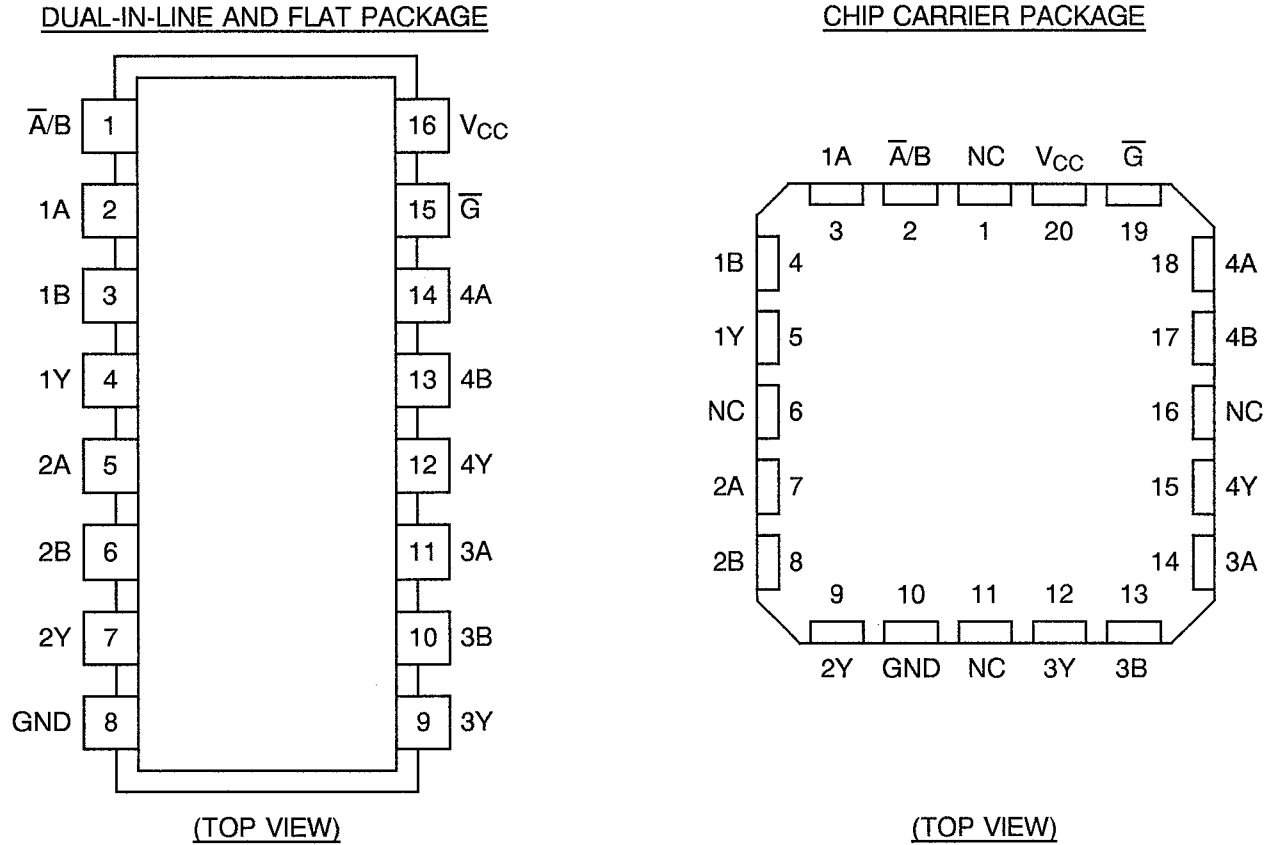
DUAL-IN-LINE AND FLAT PACKAGE

$\overline{A}$/B 1
1A 2
1B 3
1Y 4
2A 5
2B 6
2Y 7
GND 8
16 $V_{CC}$
15 $\overline{G}$
14 4A
13 4B
12 4Y
11 3A
10 3B
9 3Y

(TOP VIEW)

CHIP CARRIER PACKAGE

1A $\overline{A}$/B NC $V_{CC}$ $\overline{G}$
3 2 1 20 19
1B 4
1Y 5
NC 6
2A 7
2B 8
18 4A
17 4B
16 NC
15 4Y
14 3A
9 10 11 12 13
2Y GND NC 3Y 3B

(TOP VIEW)